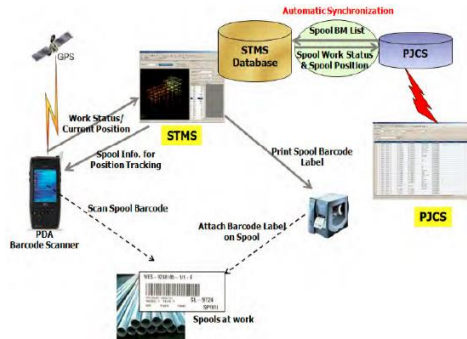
Automatic Synchronization

GPS

STMS Database

Spool BM List

Spool Work Status & Spool Position

PJCS

Work Status/ Current Position

STMS

Spool Info. for Position Tracking

Print Spool Barcode Label

Scan Spool Barcode

PDA Barcode Scanner

Attach Barcode Label on Spool

PJCS

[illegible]

SL - 9724

Spools at work